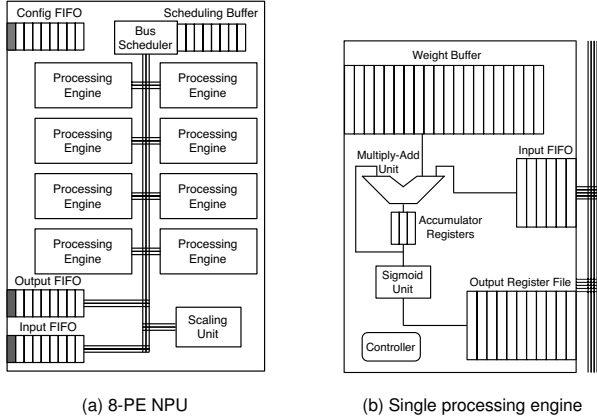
Config FIFO

Scheduling Buffer

Bus Scheduler

Processing Engine

Processing Engine

Processing Engine

Processing Engine

Processing Engine

Processing Engine

Processing Engine

Processing Engine

Output FIFO

Input FIFO

Scaling Unit

(a) 8-PE NPU

Weight Buffer

Multiply-Add Unit

Input FIFO

Accumulator Registers

Sigmoid Unit

Output Register File

Controller

(b) Single processing engine